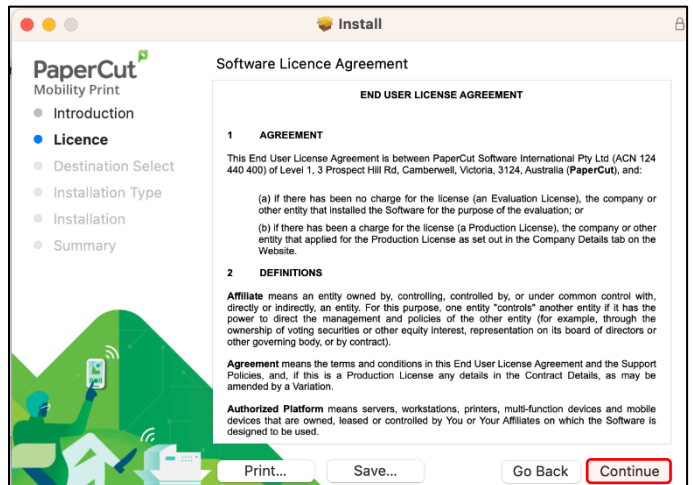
Install

PaperCut
Mobility Print

Introduction
Licence
Destination Select
Installation Type
Installation
Summary

Software Licence Agreement

END USER LICENSE AGREEMENT

1 AGREEMENT

This End User License Agreement is between PaperCut Software International Pty Ltd (ACN 124 440 400) of Level 1, 3 Prospect Hill Rd, Camberwell, Victoria, 3124, Australia (PaperCut), and:

(a) if there has been no charge for the license (an Evaluation License), the company or other entity that installed the Software for the purpose of the evaluation; or

(b) if there has been a charge for the license (a Production License), the company or other entity that applied for the Production License as set out in the Company Details tab on the Website.

2 DEFINITIONS

Affiliate means an entity owned by, controlling, controlled by, or under common control with, directly or indirectly, an entity. For this purpose, one entity "controls" another entity if it has the power to direct the management and policies of the other entity (for example, through the ownership of voting securities or other equity interest, representation on its board of directors or other governing body, or by contract).

Agreement means the terms and conditions in this End User License Agreement and the Support Policies, and, if this is a Production License any details in the Contract Details, as may be amended by a Variation.

Authorized Platform means servers, workstations, printers, multi-function devices and mobile devices that are owned, leased or controlled by You or Your Affiliates on which the Software is designed to be used.

Print...
Save...
Go Back
Continue